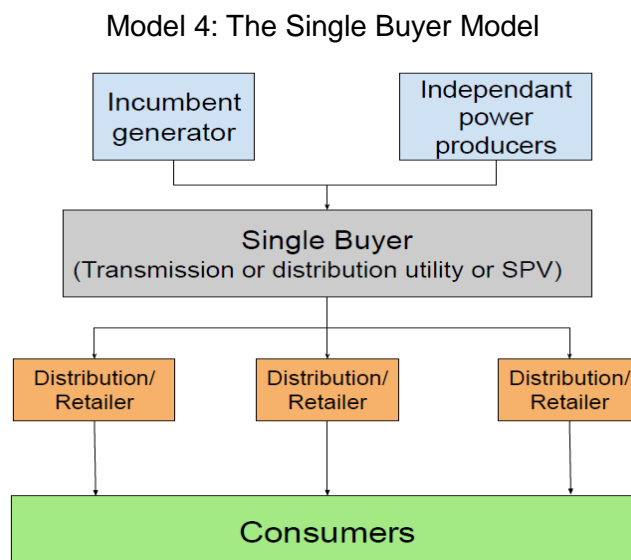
Model 4: The Single Buyer Model

Incumbent generator

Independant power producers

Single Buyer
(Transmission or distribution utility or SPV)

Distribution/ Retailer

Distribution/ Retailer

Distribution/ Retailer

Consumers